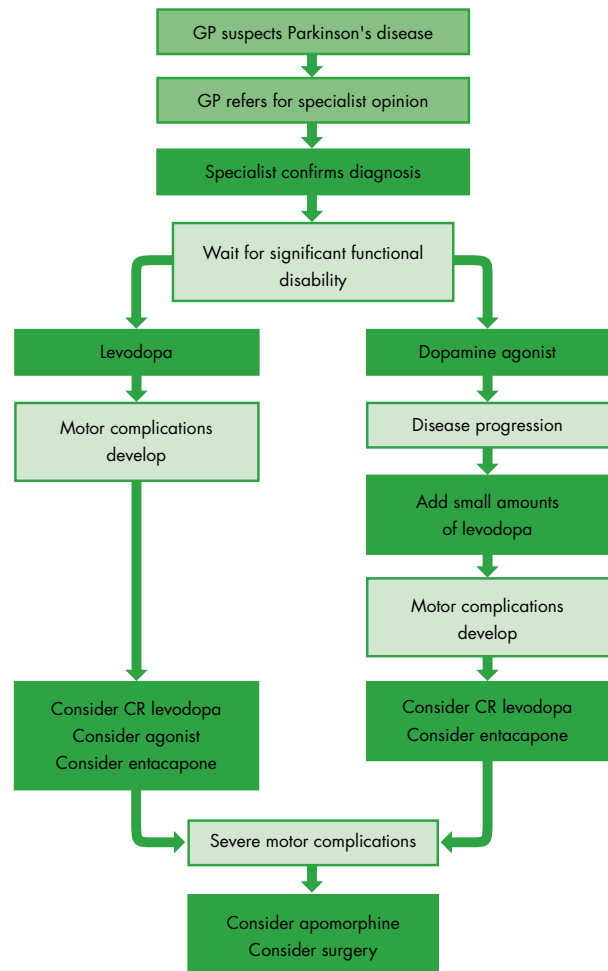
GP suspects Parkinson's disease

GP refers for specialist opinion

Specialist confirms diagnosis

Wait for significant functional disability

Levodopa

Motor complications develop

Consider CR levodopa
Consider agonist
Consider entacapone

Dopamine agonist

Disease progression

Add small amounts of levodopa

Motor complications develop

Consider CR levodopa
Consider entacapone

Severe motor complications

Consider apomorphine
Consider surgery